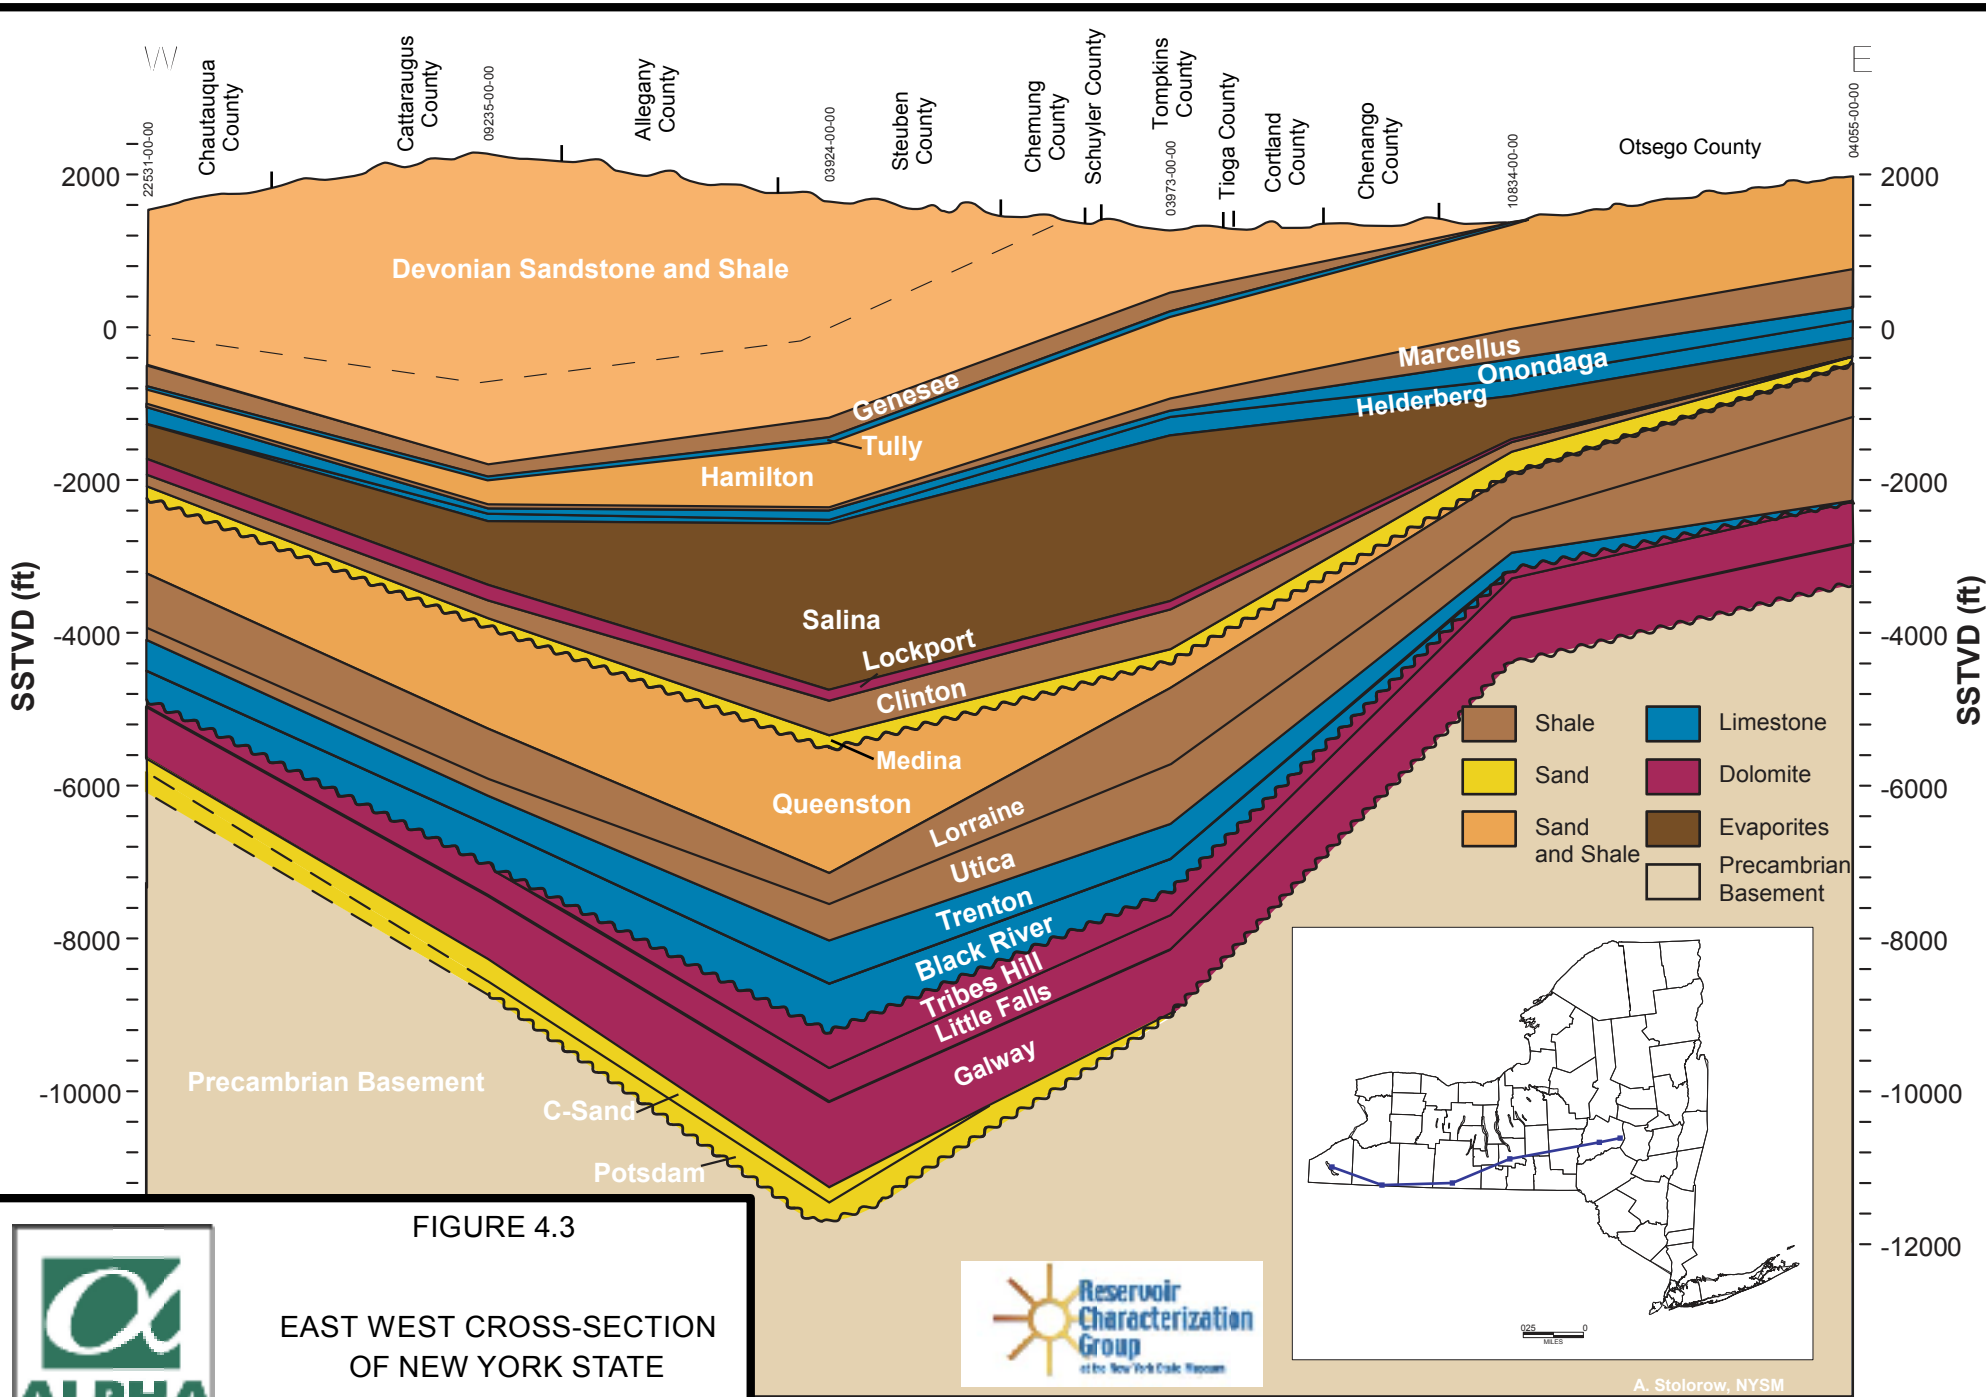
W

E

22531-00-00

Chautauqua County

Cattaraugus County

09235-00-00

Allegany County

03924-00-00

Steuben County

Chemung County

Schuyler County

03973-00-00

Tompkins County

Tioga County

Cortland County

Chenango County

10834-00-00

Otsego County

04055-00-00

2000

0

-2000

-4000

-6000

-8000

-10000

-12000

SSTVD (ft)

Devonian Sandstone and Shale

Genesee

Tully

Hamilton

Marcellus

Onondaga

Helderberg

Salina

Lockport

Clinton

Medina

Queenston

Lorraine

Utica

Trenton

Black River

Tribes Hill

Little Falls

Galway

Precambrian Basement

C-Sand

Potsdam

| Shale | Limestone |
|---|---|
| Sand | Dolomite |
| Sand and Shale | Evaporites |
| | Precambrian Basement |

FIGURE 4.3

EAST WEST CROSS-SECTION OF NEW YORK STATE

ALPHA

Reservoir Characterization Group
at the New York State Museum

25 0
MILES

A. Stolorow, NYSM